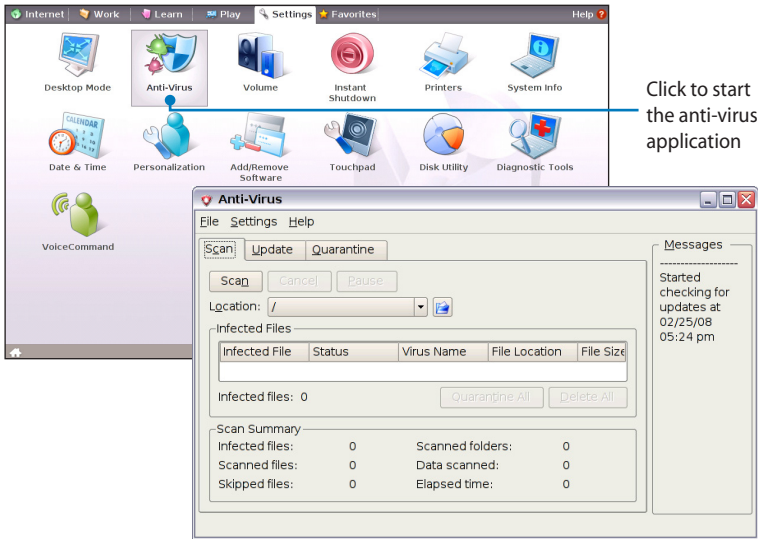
Internet | Work | Learn | Play | Settings | Favorites | Help

Desktop Mode
Anti-Virus
Volume
Instant Shutdown
Printers
System Info
Date & Time
Personalization
Add/Remove Software
Touchpad
Disk Utility
Diagnostic Tools
VoiceCommand

Click to start the anti-virus application

Anti-Virus

File Settings Help

Scan | Update | Quarantine

Scan | Cancel | Pause

Location: /

Infected Files

| Infected File | Status | Virus Name | File Location | File Size |
|---|---|---|---|---|
| | | | | |

Infected files: 0

Quarantine All | Delete All

Scan Summary

Infected files: 0
Scanned files: 0
Skipped files: 0
Scanned folders: 0
Data scanned: 0
Elapsed time: 0

Messages

--------------------
Started checking for updates at 02/25/08 05:24 pm